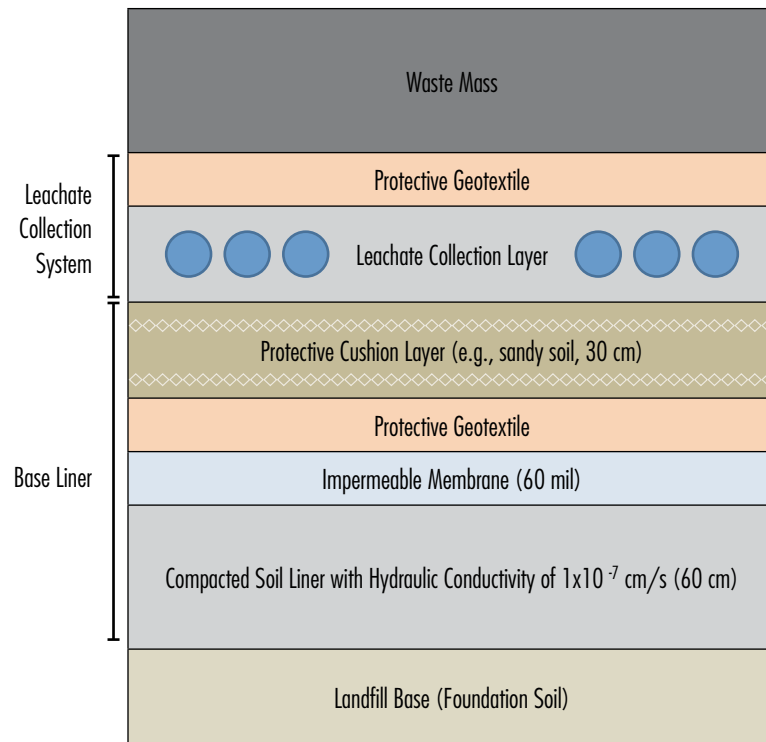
Waste Mass

Leachate Collection System

Protective Geotextile

Leachate Collection Layer

Base Liner

Protective Cushion Layer (e.g., sandy soil, 30 cm)

Protective Geotextile

Impermeable Membrane (60 mil)

Compacted Soil Liner with Hydraulic Conductivity of $1x10^{-7}$ cm/s (60 cm)

Landfill Base (Foundation Soil)